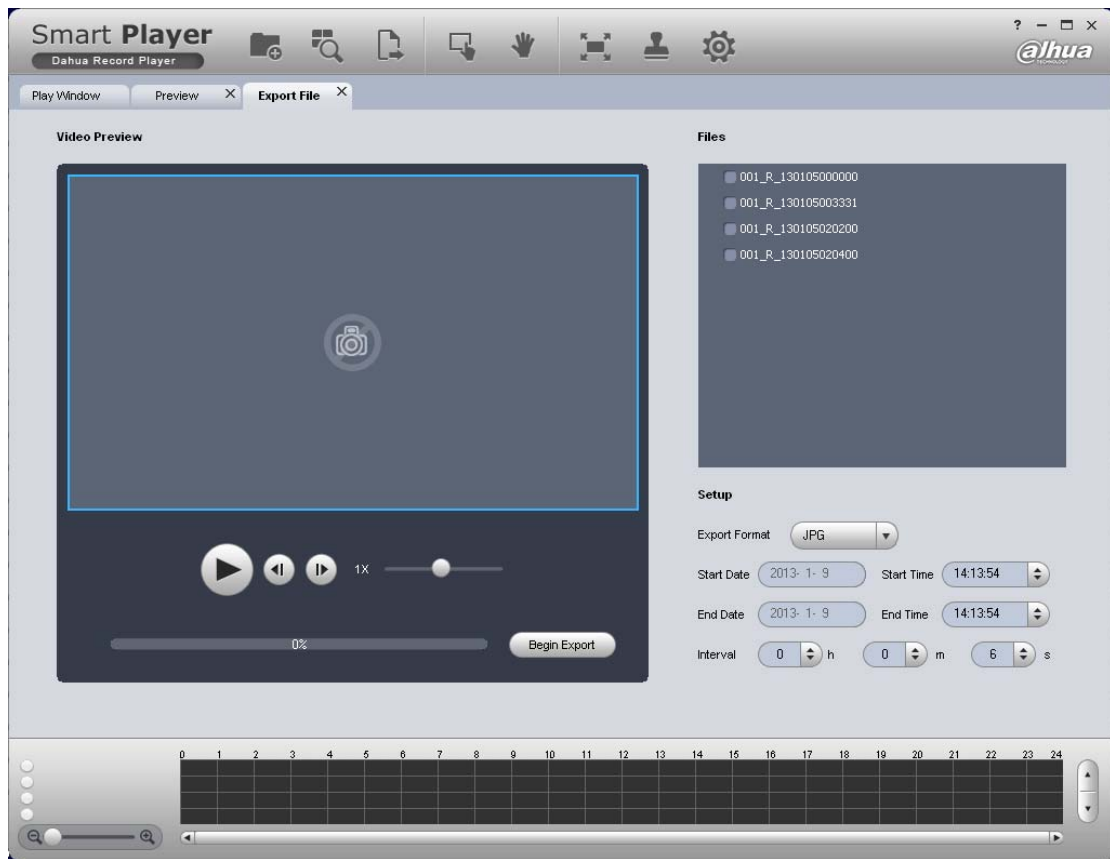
Smart Player
Dahua Record Player

? − □ ×
alhua

Play Window
Preview ×
Export File ×

Video Preview

1X

0%
Begin Export

Files

001_R_130105000000
001_R_130105003331
001_R_130105020200
001_R_130105020400

Setup

Export Format JPG

Start Date 2013- 1- 9 Start Time 14:13:54

End Date 2013- 1- 9 End Time 14:13:54

Interval 0 h 0 m 6 s

0 1 2 3 4 5 6 7 8 9 10 11 12 13 14 15 16 17 18 19 20 21 22 23 24